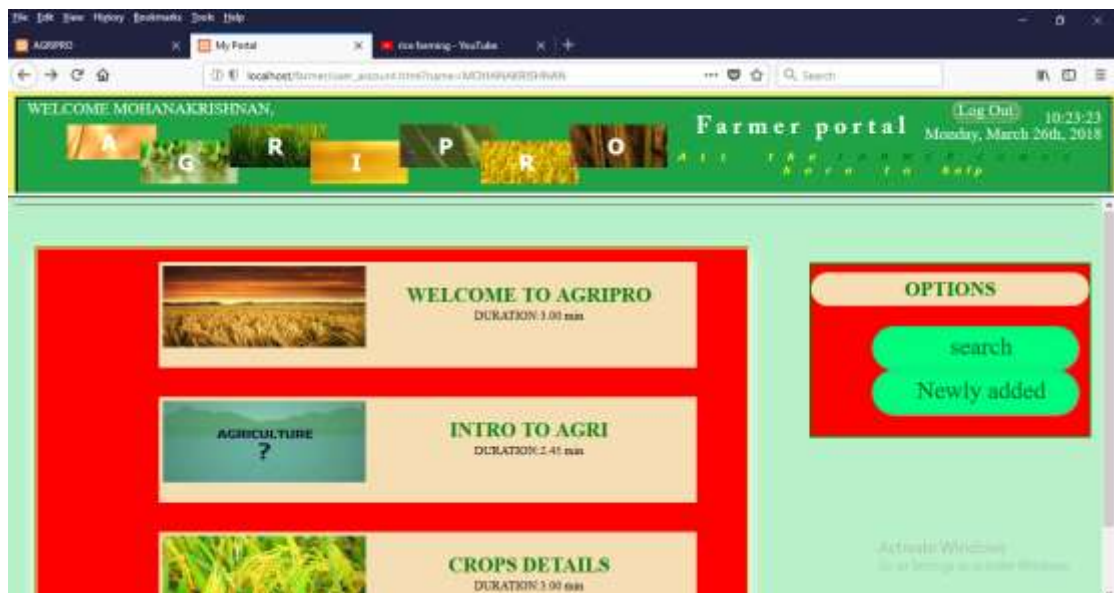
File Edit View History Bookmarks Tools Help

AGRIPRO
My Portal
rice farming - YouTube

localhost/farmer/user_account.html?name=MOHANAKRISHNAN
Search

WELCOME MOHANAKRISHNAN,

A G R I P R O

Farmer portal
All the resource's are here to help

Log Out
10:23:23
Monday, March 26th, 2018

WELCOME TO AGRIPRO
DURATION:3.00 min

AGRICULTURE ?

INTRO TO AGRI
DURATION:2.45 min

CROPS DETAILS
DURATION:3.00 min

OPTIONS
search
Newly added

Activate Windows
Go to Settings to activate Windows.